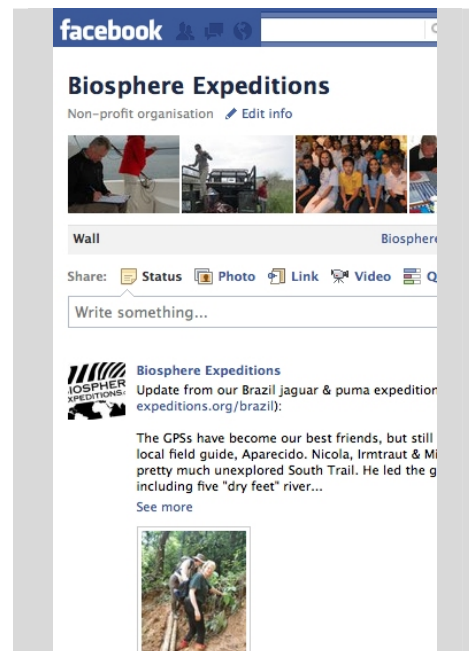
facebook

Biosphere Expeditions

Non-profit organisation Edit info

Wall Biosphere

Share: Status Photo Link Video Q

Write something...

BIOSPHERE EXPEDITIONS

Biosphere Expeditions

Update from our Brazil jaguar & puma expedition expeditions.org/brazil):

The GPSs have become our best friends, but still local field guide, Aparecido. Nicola, Irmtraut & Mi pretty much unexplored South Trail. He led the g including five "dry feet" river...

See more